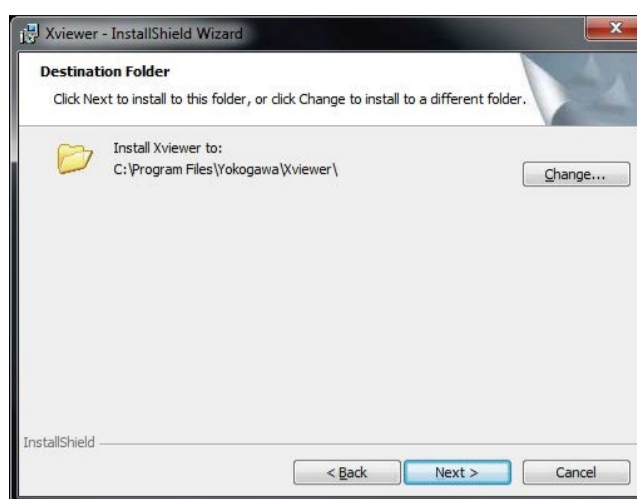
Xviewer - InstallShield Wizard

Destination Folder

Click Next to install to this folder, or click Change to install to a different folder.

Install Xviewer to:
C:\Program Files\Yokogawa\Xviewer\

Change...

InstallShield

< Back

Next >

Cancel